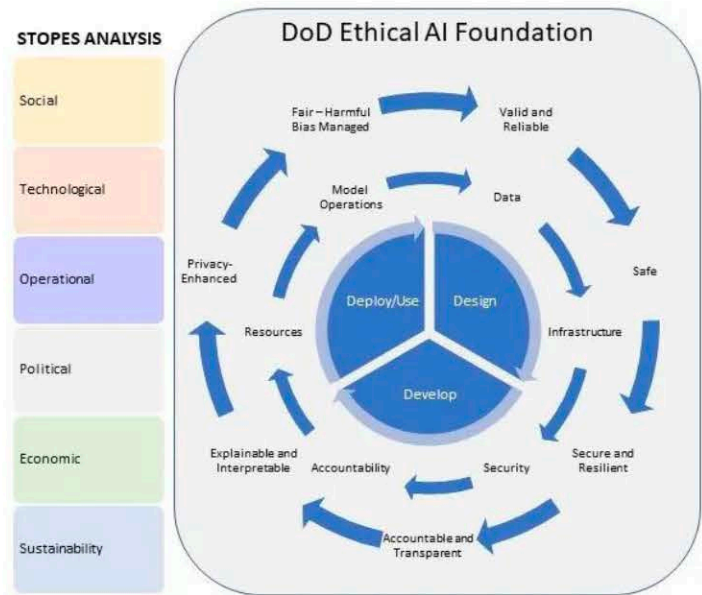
STOPES ANALYSIS

Social

Technological

Operational

Political

Economic

Sustainability

DoD Ethical AI Foundation

Fair – Harmful Bias Managed

Valid and Reliable

Safe

Secure and Resilient

Accountable and Transparent

Explainable and Interpretable

Privacy-Enhanced

Model Operations

Data

Infrastructure

Security

Accountability

Resources

Deploy/Use

Design

Develop